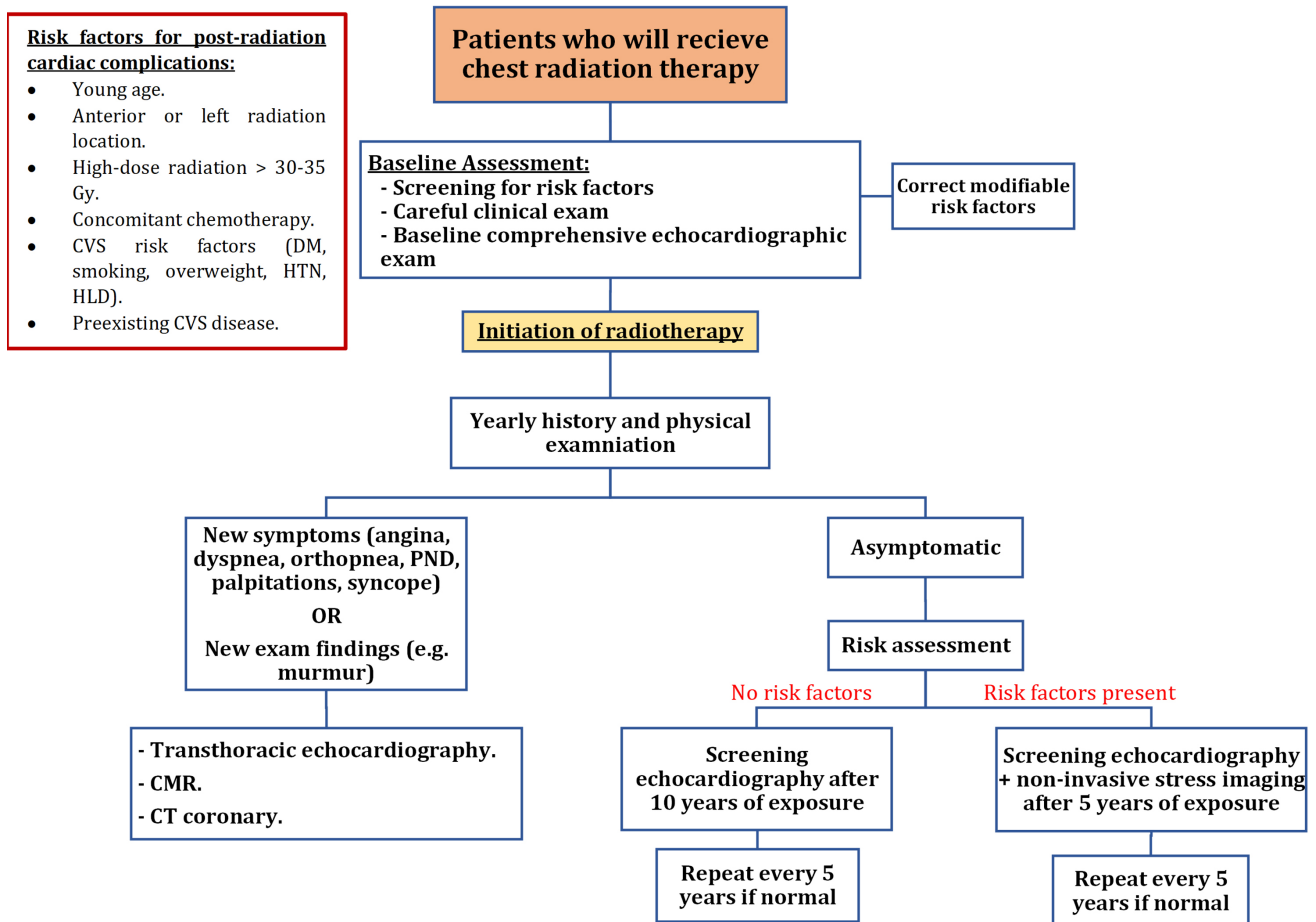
Risk factors for post-radiation cardiac complications:

- Young age.
- Anterior or left radiation location.
- High-dose radiation > 30-35 Gy.
- Concomitant chemotherapy.
- CVS risk factors (DM, smoking, overweight, HTN, HLD).
- Preexisting CVS disease.

Patients who will recieve chest radiation therapy

Baseline Assessment:
- Screening for risk factors
- Careful clinical exam
- Baseline comprehensive echocardiographic exam

Correct modifiable risk factors

Initiation of radiotherapy

Yearly history and physical examniation

New symptoms (angina, dyspnea, orthopnea, PND, palpitations, syncope)
OR
New exam findings (e.g. murmur)

- Transthoracic echocardiography.
- CMR.
- CT coronary.

Asymptomatic

Risk assessment

No risk factors

Risk factors present

Screening echocardiography after 10 years of exposure

Repeat every 5 years if normal

Screening echocardiography + non-invasive stress imaging after 5 years of exposure

Repeat every 5 years if normal